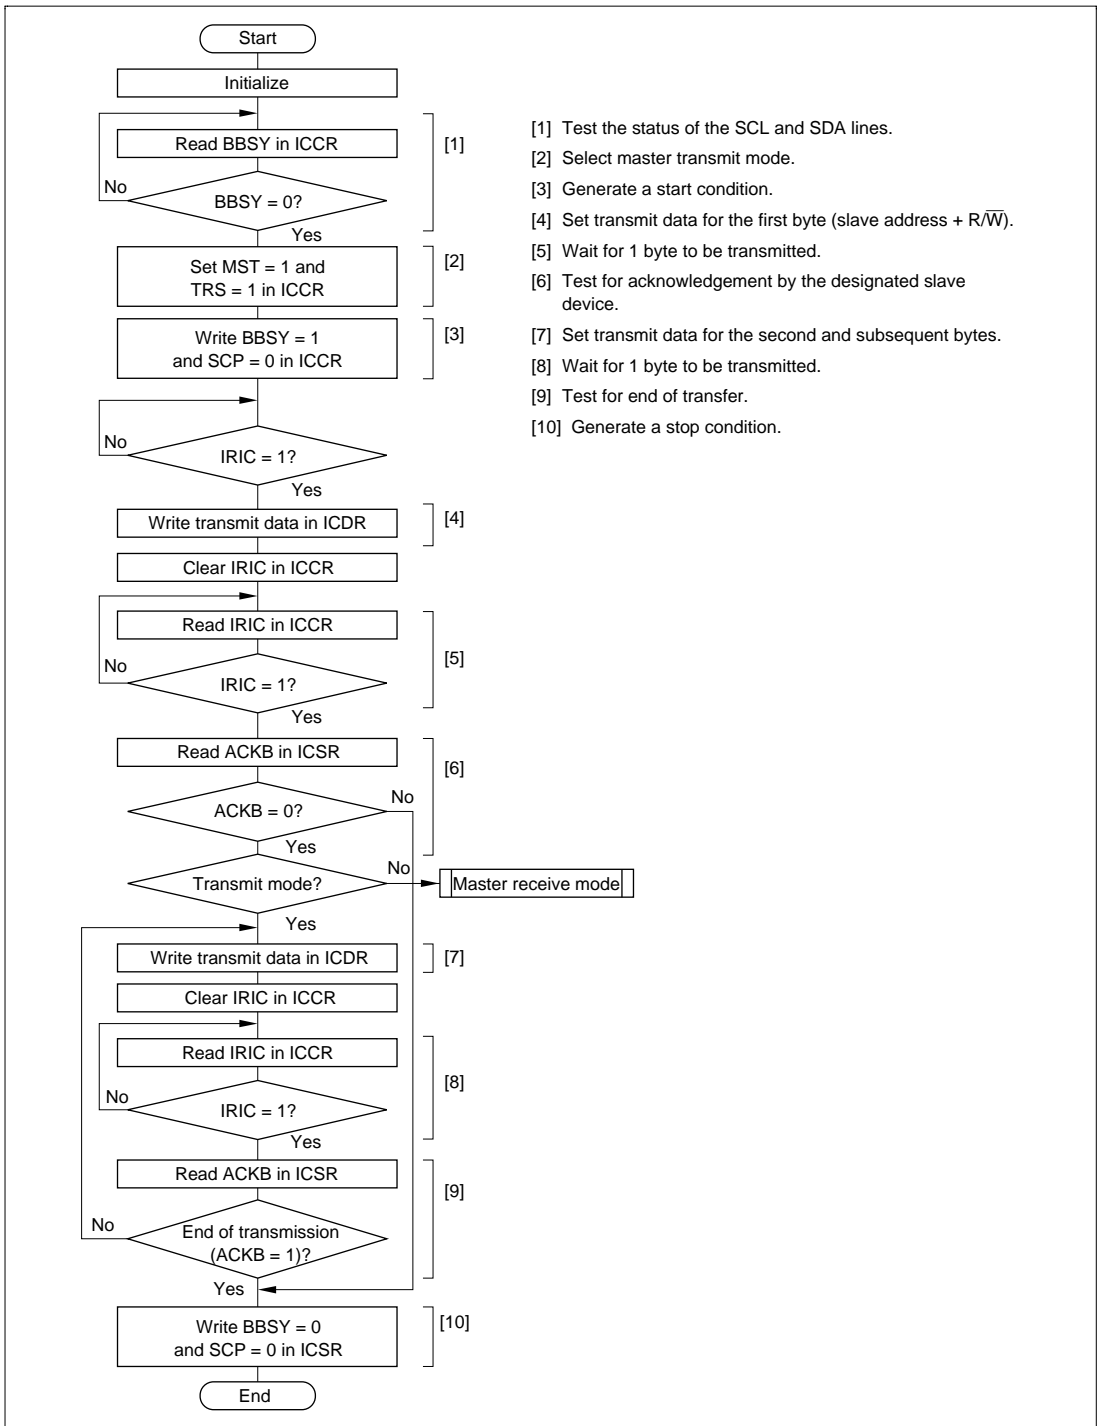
Start

Initialize

Read BBSY in ICCR

[1]

No

BBSY = 0?

Yes

Set MST = 1 and TRS = 1 in ICCR

[2]

Write BBSY = 1 and SCP = 0 in ICCR

[3]

No

IRIC = 1?

Yes

Write transmit data in ICDR

[4]

Clear IRIC in ICCR

Read IRIC in ICCR

[5]

No

IRIC = 1?

Yes

Read ACKB in ICSR

[6]

ACKB = 0?

No

Yes

Transmit mode?

No

Master receive mode

Yes

Write transmit data in ICDR

[7]

Clear IRIC in ICCR

Read IRIC in ICCR

[8]

No

IRIC = 1?

Yes

Read ACKB in ICSR

[9]

No

End of transmission (ACKB = 1)?

Yes

Write BBSY = 0 and SCP = 0 in ICSR

[10]

End

[1] Test the status of the SCL and SDA lines.

[2] Select master transmit mode.

[3] Generate a start condition.

[4] Set transmit data for the first byte (slave address + R/$\overline{W}$).

[5] Wait for 1 byte to be transmitted.

[6] Test for acknowledgement by the designated slave device.

[7] Set transmit data for the second and subsequent bytes.

[8] Wait for 1 byte to be transmitted.

[9] Test for end of transfer.

[10] Generate a stop condition.